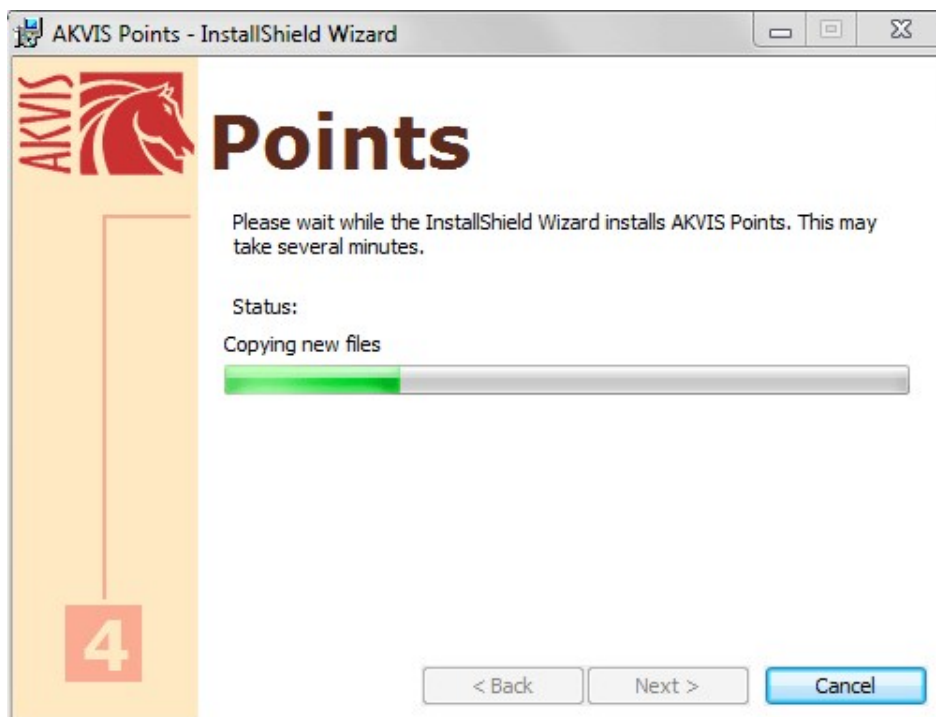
AKVIS Points - InstallShield Wizard

AKVIS

Points

Please wait while the InstallShield Wizard installs AKVIS Points. This may take several minutes.

Status:

Copying new files

4

< Back

Next >

Cancel